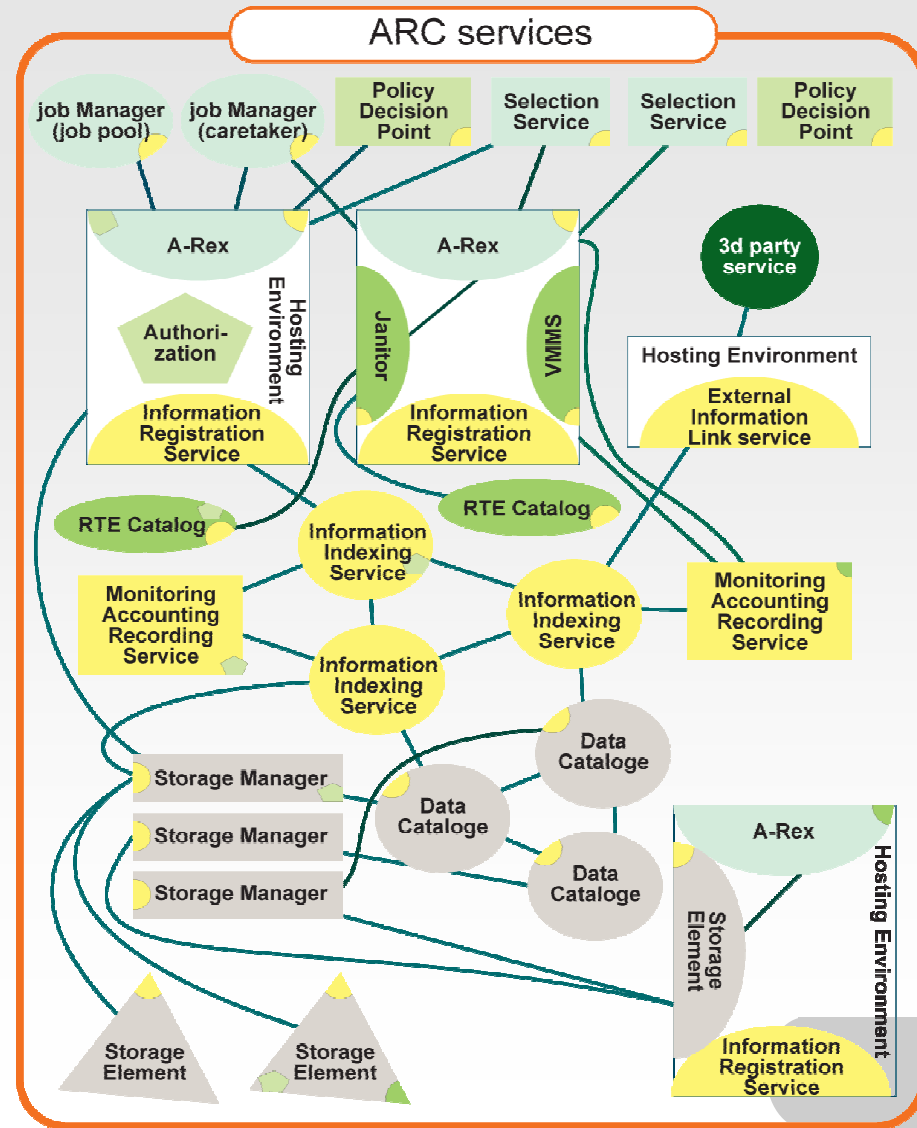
ARC services

job Manager (job pool)

job Manager (caretaker)

Policy Decision Point

Selection Service

Selection Service

Policy Decision Point

A-Rex

Authori-zation

Hosting Environment

Information Registration Service

A-Rex

Janitor

VMMS

Information Registration Service

3d party service

Hosting Environment

External Information Link service

RTE Catalog

RTE Catalog

Information Indexing Service

Monitoring Accounting Recording Service

Information Indexing Service

Monitoring Accounting Recording Service

Information Indexing Service

Data Cataloge

Storage Manager

Data Cataloge

Storage Manager

Storage Manager

Data Cataloge

A-Rex

Storage Element

Hosting Environment

Storage Element

Storage Element

Information Registration Service